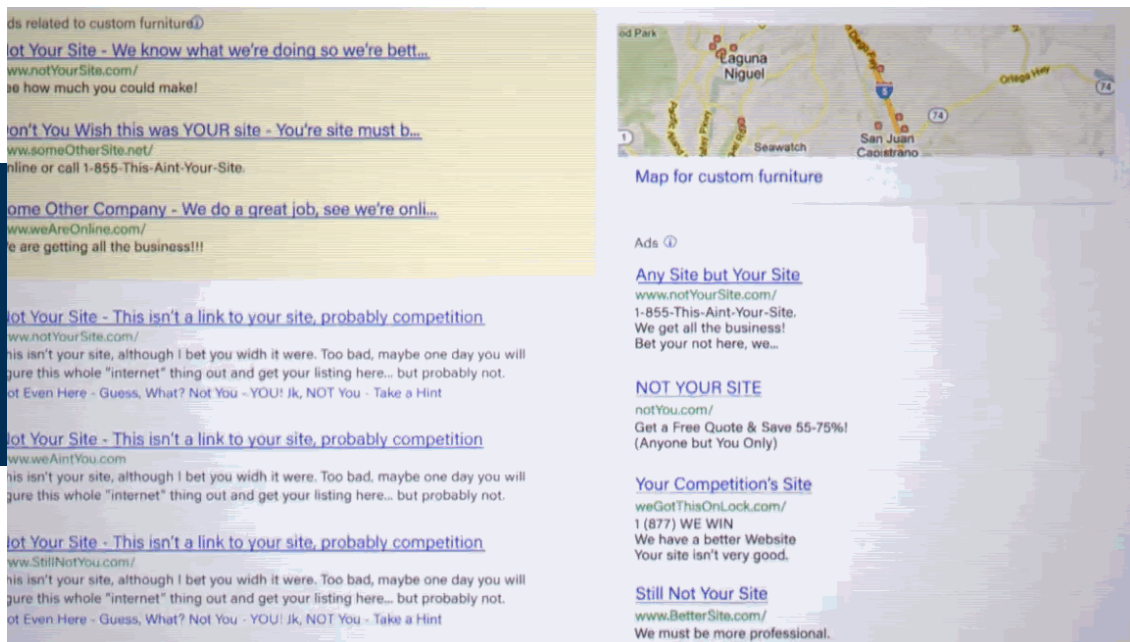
ds related to custom furniture

ot Your Site - We know what we're doing so we're bett...
ww.notYourSite.com/
e how much you could make!

on't You Wish this was YOUR site - You're site must b...
ww.someOtherSite.net/
line or call 1-855-This-Aint-Your-Site.

ome Other Company - We do a great job, see we're onli...
ww.weAreOnline.com/
e are getting all the business!!!

ot Your Site - This isn't a link to your site, probably competition
ww.notYourSite.com/
his isn't your site, although I bet you widh it were. Too bad, maybe one day you will gure this whole "internet" thing out and get your listing here... but probably not.
ot Even Here - Guess, What? Not You - YOU! Jk, NOT You - Take a Hint

ot Your Site - This isn't a link to your site, probably competition
ww.weAintYou.com
his isn't your site, although I bet you widh it were. Too bad, maybe one day you will gure this whole "internet" thing out and get your listing here... but probably not.

ot Your Site - This isn't a link to your site, probably competition
ww.StillNotYou.com/
his isn't your site, although I bet you widh it were. Too bad, maybe one day you will gure this whole "internet" thing out and get your listing here... but probably not.
ot Even Here - Guess, What? Not You - YOU! Jk, NOT You - Take a Hint

od Park
Laguna Niguel
Seawatch
San Juan Capistrano
Ortega Hwy
5
74
74
1

Map for custom furniture

Ads

Any Site but Your Site
www.notYourSite.com/
1-855-This-Aint-Your-Site.
We get all the business!
Bet your not here, we...

NOT YOUR SITE
notYou.com/
Get a Free Quote & Save 55-75%!
(Anyone but You Only)

Your Competition's Site
weGotThisOnLock.com/
1 (877) WE WIN
We have a better Website
Your site isn't very good.

Still Not Your Site
www.BetterSite.com/
We must be more professional.